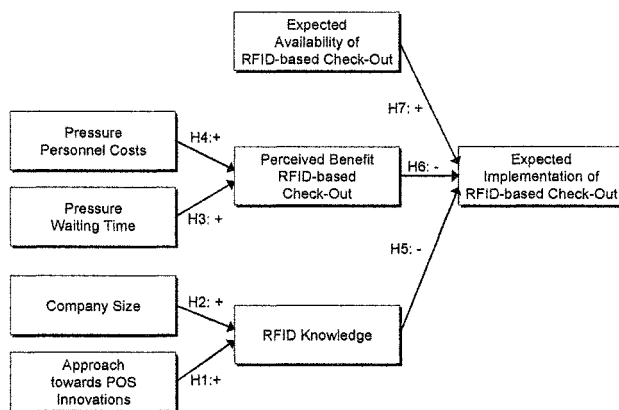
Expected Availability of RFID-based Check-Out

Pressure Personnel Costs

H4:+

Perceived Benefit RFID-based Check-Out

H7: +

H6: -

Expected Implementation of RFID-based Check-Out

Pressure Waiting Time

H3: +

H5: -

Company Size

H2: +

RFID Knowledge

Approach towards POS Innovations

H1:+